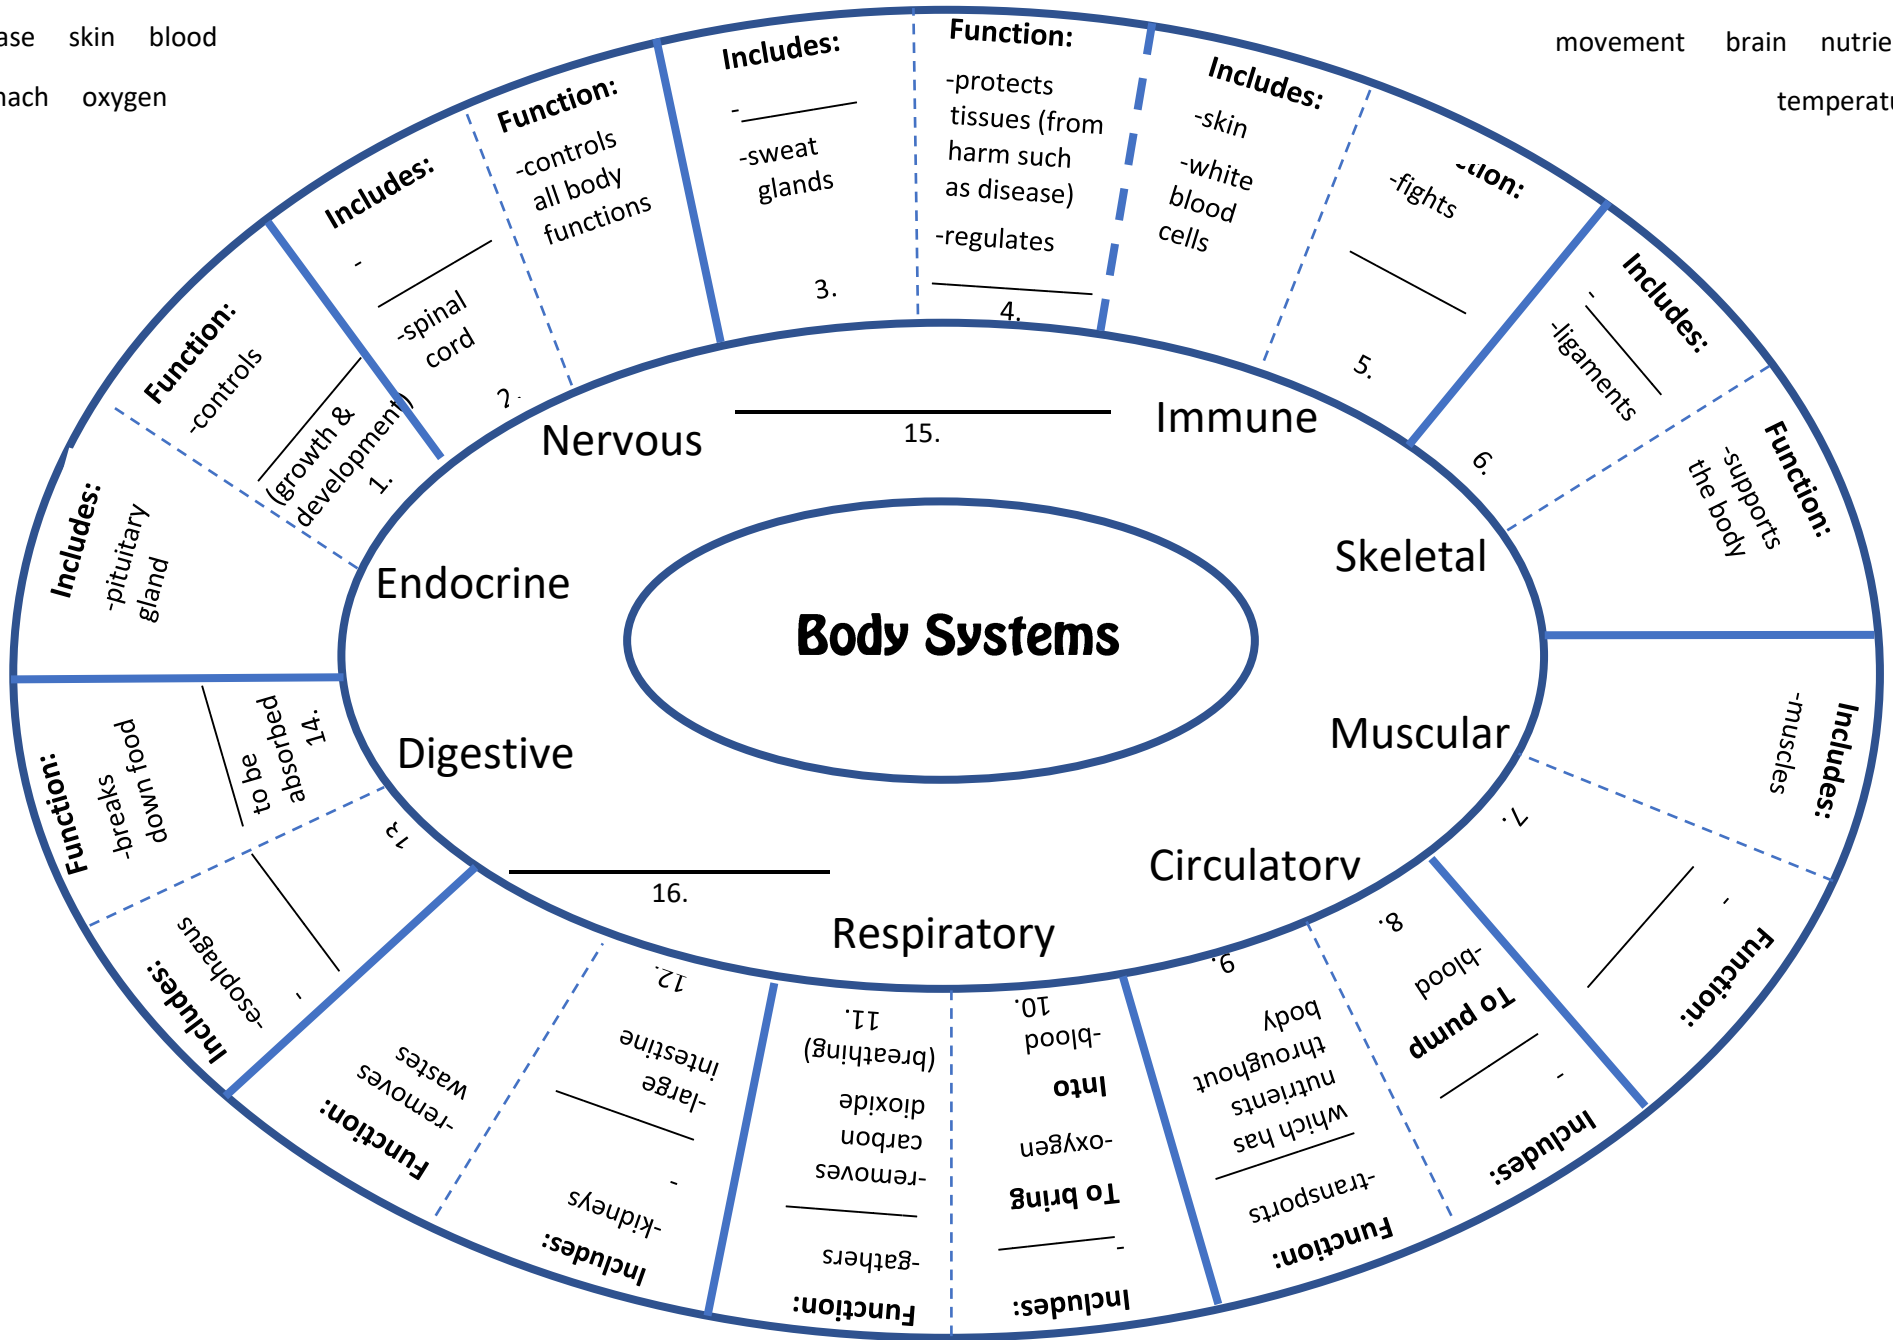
ase skin blood

nach oxygen

movement brain nutrie

temperatu

Includes:
-
-sweat glands
3.

Function:
-protects tissues (from harm such as disease)
-regulates
4.

Includes:
-skin
-white blood cells

Function:
-controls all body functions

Includes:
-
-spinal cord
2.

Function:
-controls
(growth & development)
1.

Includes:
-pituitary gland

-tion:
-fights
5.

Includes:
-
-ligaments
6.

Function:
-supports the body

Nervous
15.
Immune

Endocrine
Body Systems
Skeletal

Digestive
Muscular

Circulatory
16.
Respiratory

Function:
-breaks down food
to be absorbed
14.

Includes:
-muscles
7.

Function:
-

Includes:
-esophagus
-
13.

Function:
-removes wastes

Includes:
-kidneys
-
-large intestine
12.

Function:
-gathers
-removes carbon dioxide (breathing)
11.

Includes:
-
To bring
-oxygen
Into
-blood
10.

Function:
-transports
which has nutrients throughout body
9.

Includes:
-
To pump
-blood
8.